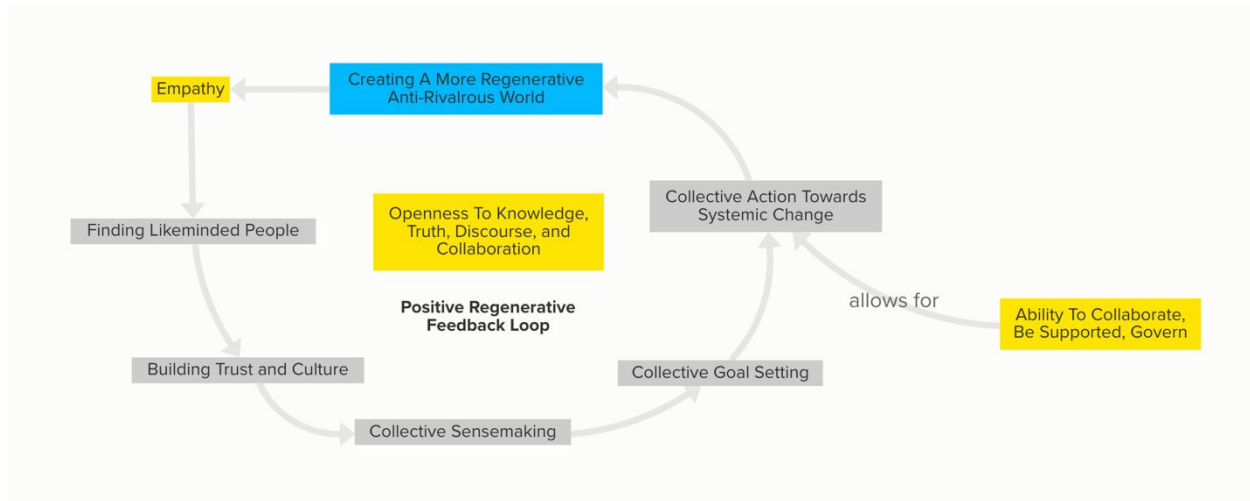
Empathy

Creating A More Regenerative Anti-Rivalrous World

Finding Likeminded People

Openness To Knowledge, Truth, Discourse, and Collaboration

Collective Action Towards Systemic Change

Positive Regenerative Feedback Loop

allows for

Ability To Collaborate, Be Supported, Govern

Building Trust and Culture

Collective Goal Setting

Collective Sensemaking